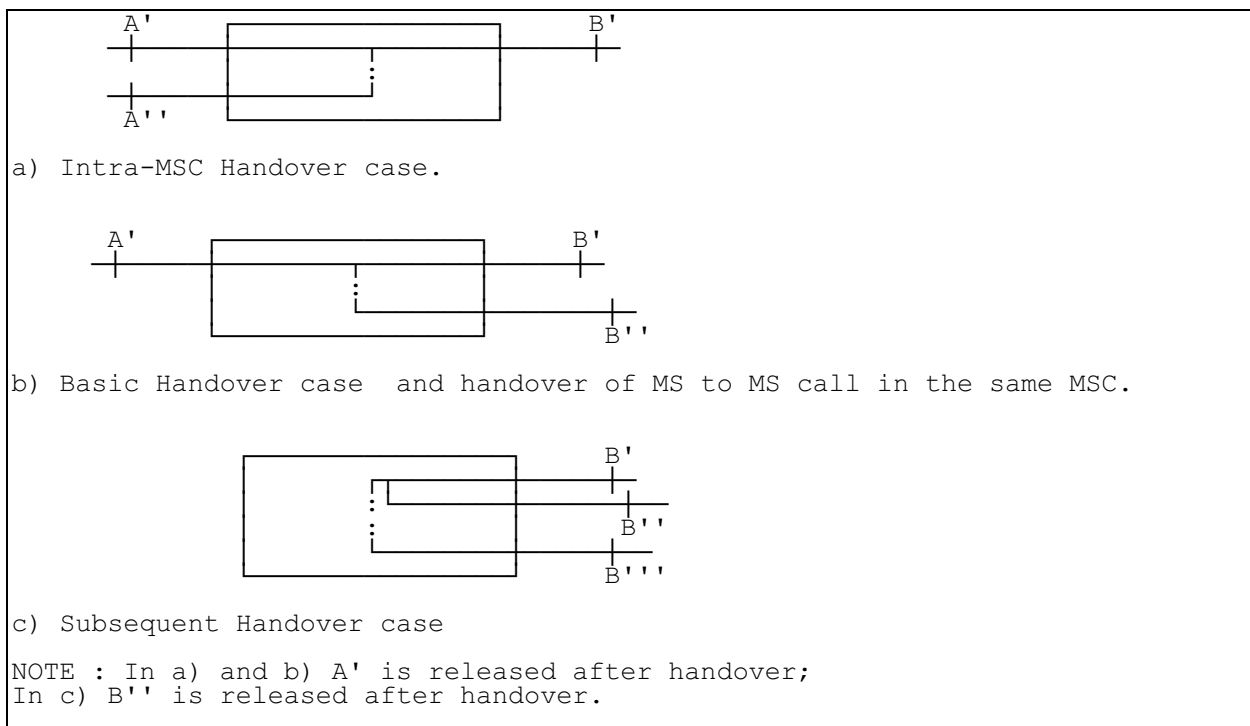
A' B'

A''

a) Intra-MSC Handover case.

A' B'

B''

b) Basic Handover case and handover of MS to MS call in the same MSC.

B'

B''

B'''

c) Subsequent Handover case

NOTE : In a) and b) A' is released after handover;
In c) B'' is released after handover.